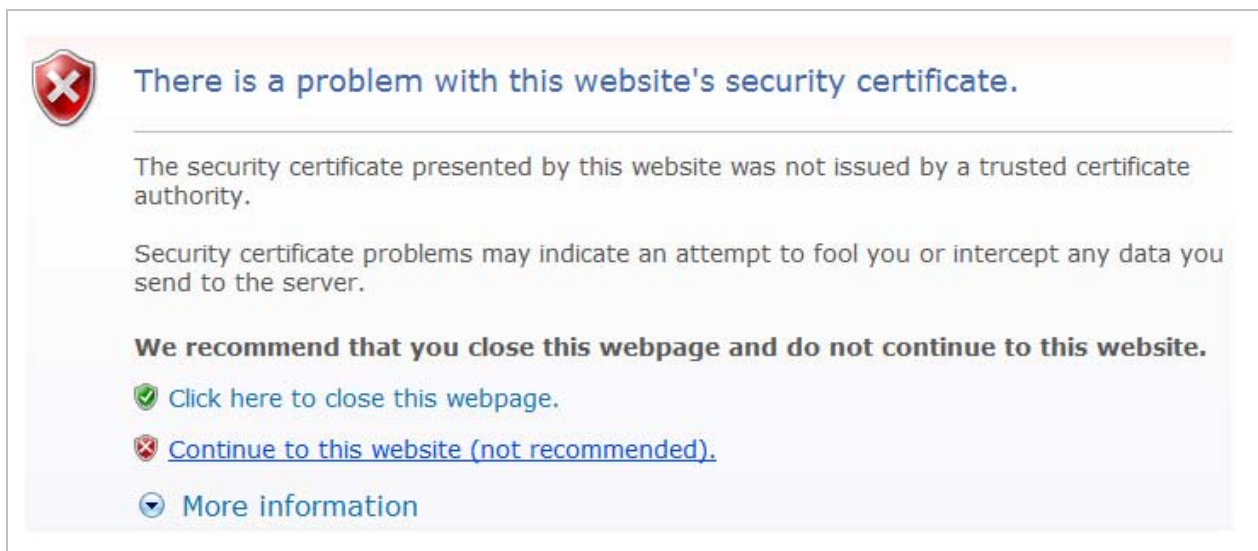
There is a problem with this website's security certificate.

The security certificate presented by this website was not issued by a trusted certificate authority.

Security certificate problems may indicate an attempt to fool you or intercept any data you send to the server.

**We recommend that you close this webpage and do not continue to this website.**

Click here to close this webpage.

Continue to this website (not recommended).

More information